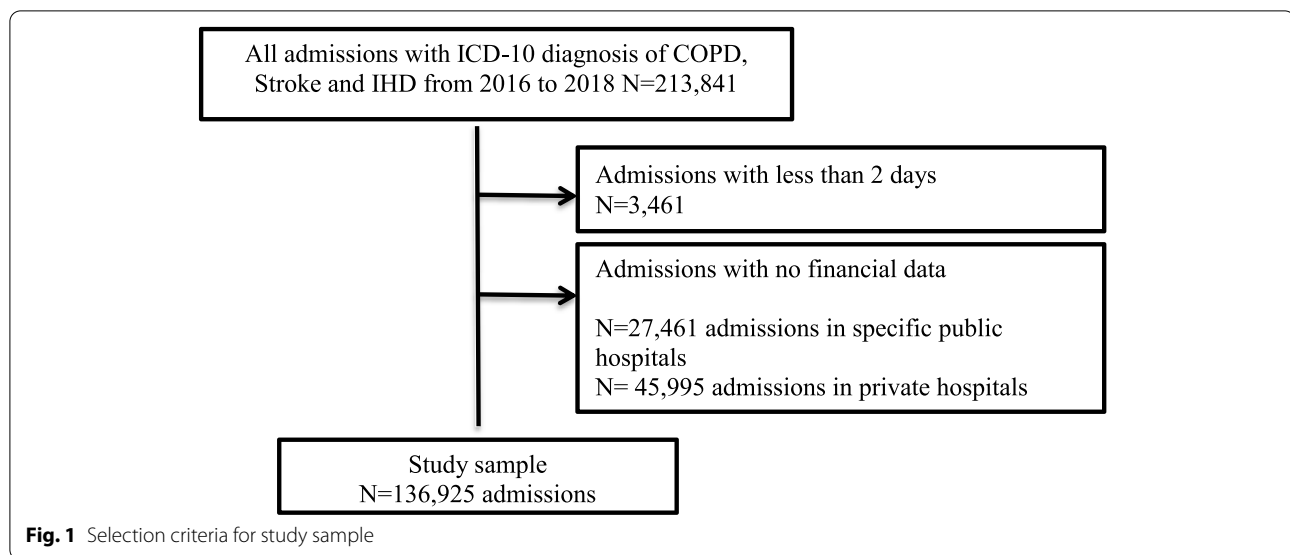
All admissions with ICD-10 diagnosis of COPD, Stroke and IHD from 2016 to 2018 N=213,841

Admissions with less than 2 days
N=3,461

Admissions with no financial data

N=27,461 admissions in specific public hospitals
N= 45,995 admissions in private hospitals

Study sample
N=136,925 admissions

**Fig. 1** Selection criteria for study sample